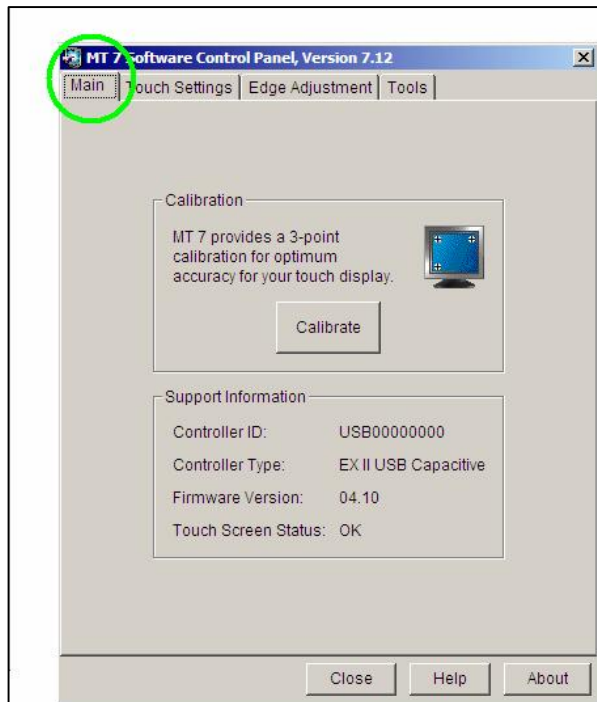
MT 7 Software Control Panel, Version 7.12

Main | Touch Settings | Edge Adjustment | Tools

Calibration

MT 7 provides a 3-point calibration for optimum accuracy for your touch display.

Calibrate

Support Information

Controller ID: USB00000000

Controller Type: EX II USB Capacitive

Firmware Version: 04.10

Touch Screen Status: OK

Close Help About